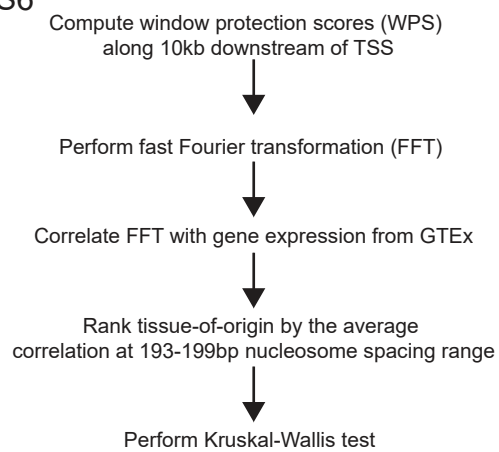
S6

Compute window protection scores (WPS) along 10kb downstream of TSS

Perform fast Fourier transformation (FFT)

Correlate FFT with gene expression from GTEx

Rank tissue-of-origin by the average correlation at 193-199bp nucleosome spacing range

Perform Kruskal-Wallis test